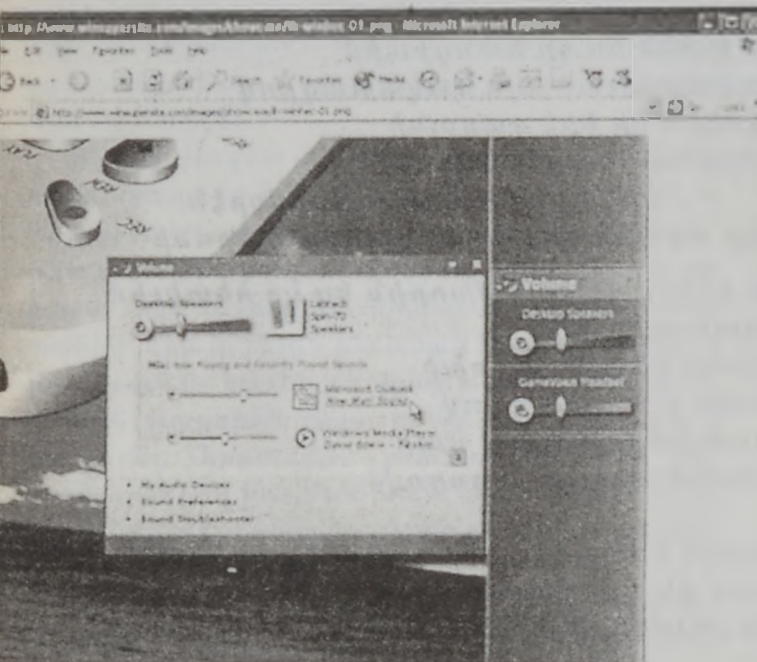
http://www.winsupersite.com/images/showcase/fb-window-01.png - Microsoft Internet Explorer

File Edit View Favorites Tools Help

Back Search Favorites Media

Address http://www.winsupersite.com/images/showcase/fb-window-01.png

Volume

Desktop Speakers

Labtech Spin-70 Speakers

Mix how Playing and Recently Played Sounds

Microsoft Outlook New Mail Sound

Windows Media Player David Bowie – Fashion

My Audio Devices

Sound Preferences

Sound Troubleshooter

Volume

Desktop Speakers

Gamevoice Headset